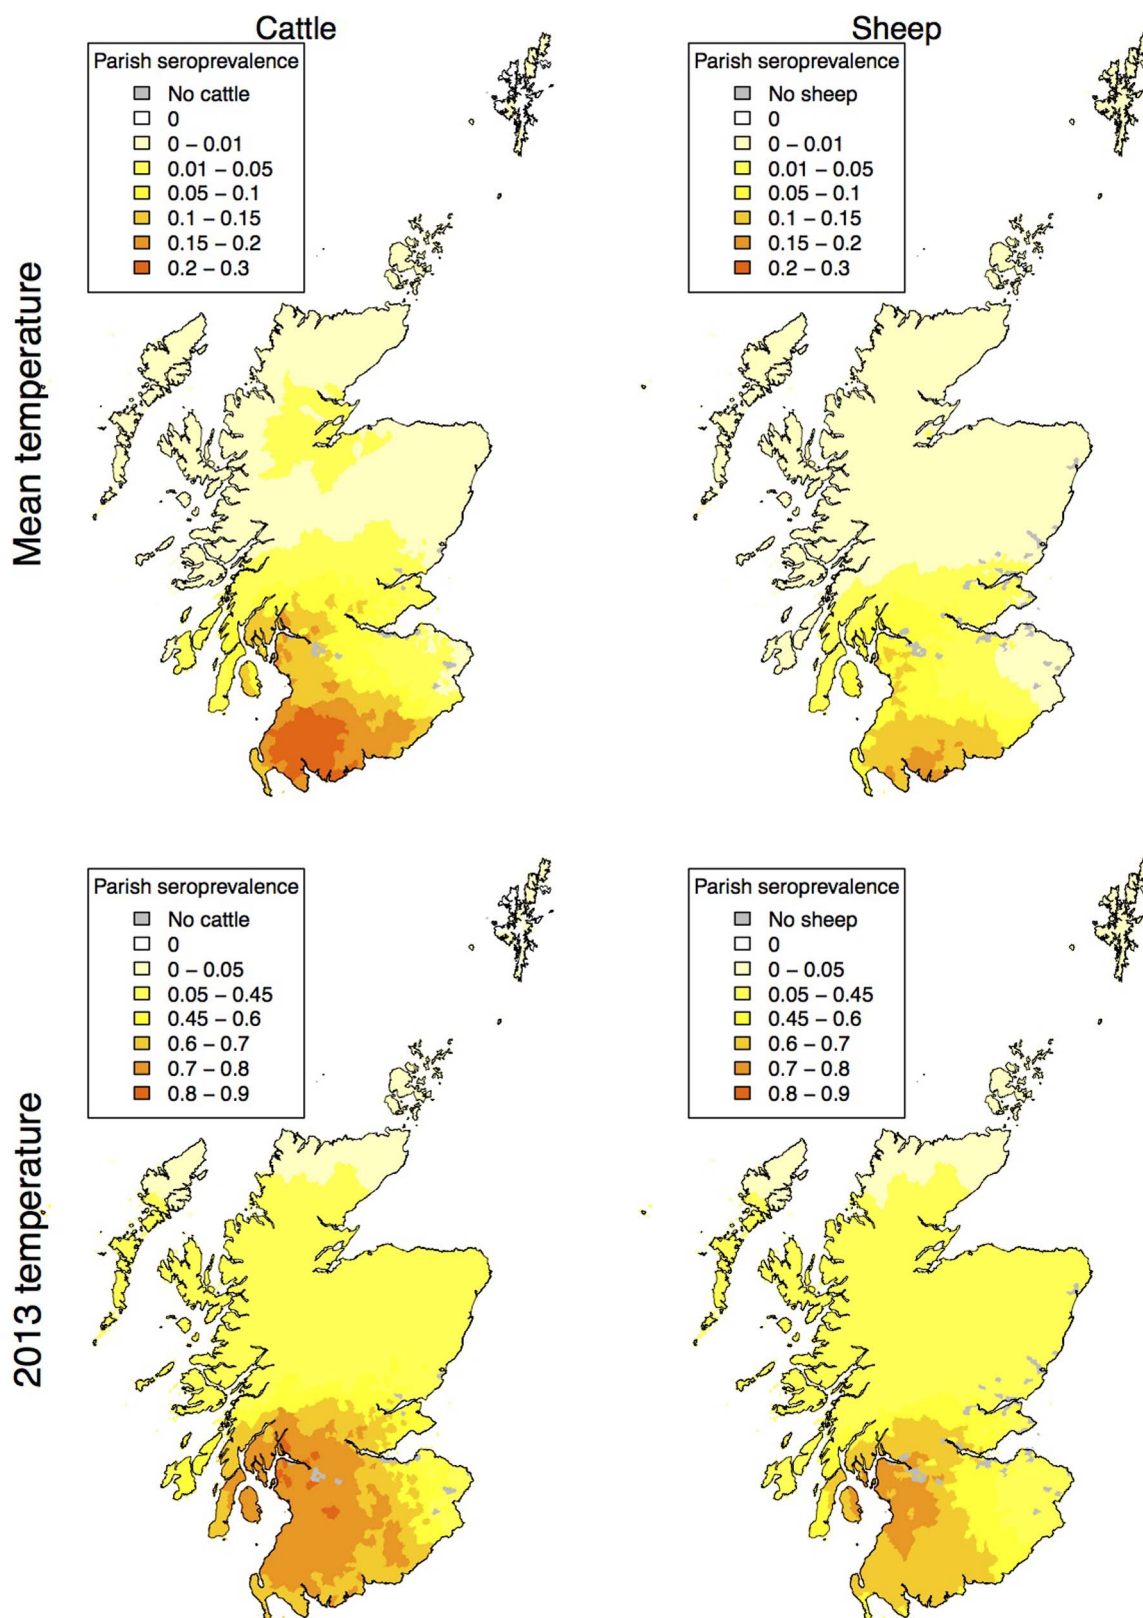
Cattle

Sheep

Mean temperature

Parish seroprevalence
No cattle
0
0 – 0.01
0.01 – 0.05
0.05 – 0.1
0.1 – 0.15
0.15 – 0.2
0.2 – 0.3

Parish seroprevalence
No sheep
0
0 – 0.01
0.01 – 0.05
0.05 – 0.1
0.1 – 0.15
0.15 – 0.2
0.2 – 0.3

2013 temperature

Parish seroprevalence
No cattle
0
0 – 0.05
0.05 – 0.45
0.45 – 0.6
0.6 – 0.7
0.7 – 0.8
0.8 – 0.9

Parish seroprevalence
No sheep
0
0 – 0.05
0.05 – 0.45
0.45 – 0.6
0.6 – 0.7
0.7 – 0.8
0.8 – 0.9